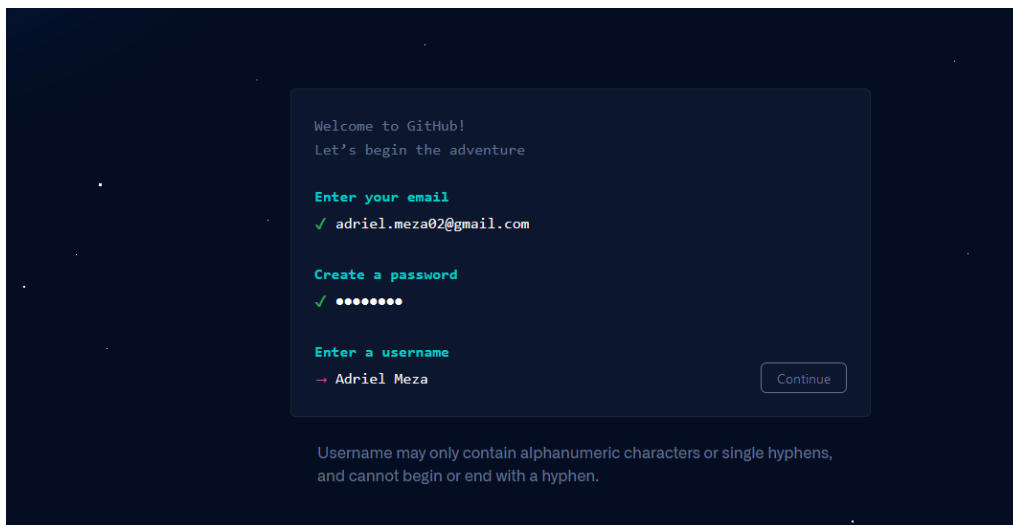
Welcome to GitHub!
Let's begin the adventure

Enter your email
✓ adriel.meza02@gmail.com

Create a password
✓ ••••••••

Enter a username
→ Adriel Meza

Continue

Username may only contain alphanumeric characters or single hyphens, and cannot begin or end with a hyphen.